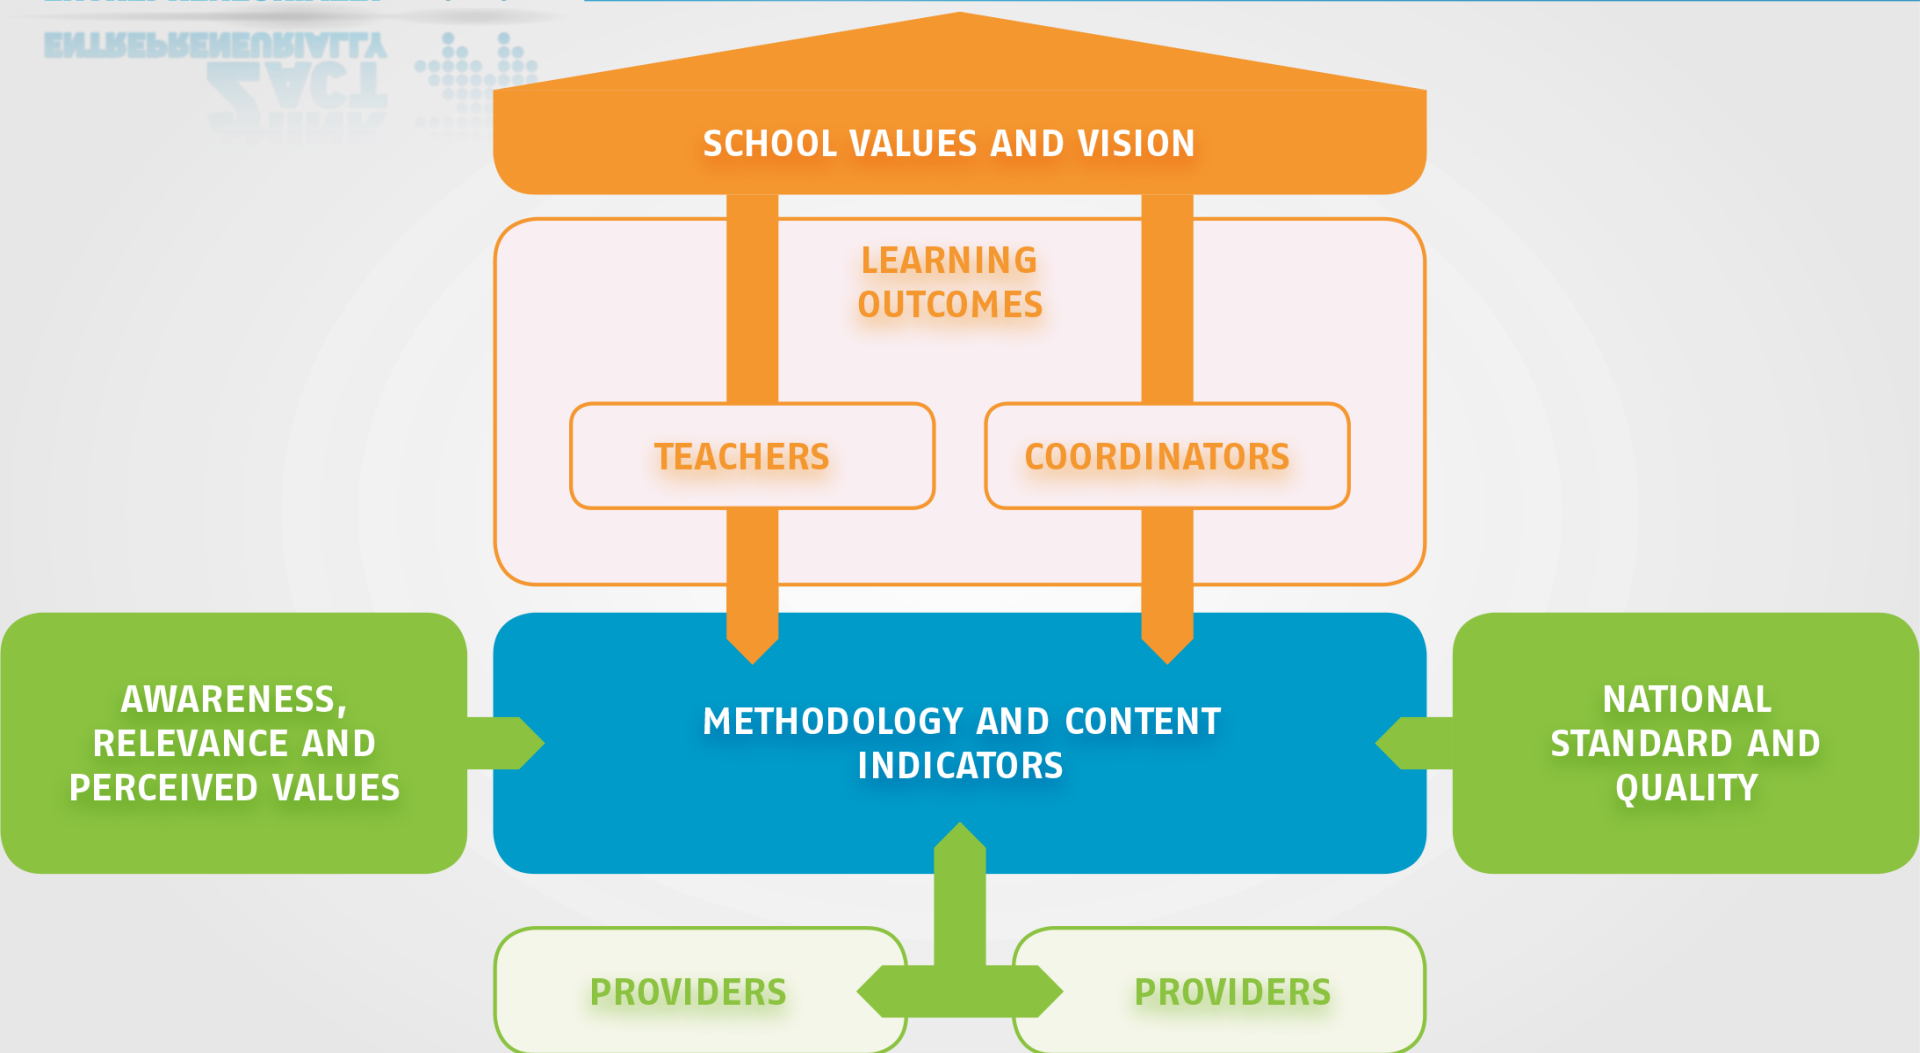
ENTREPRENEURIALLY

SCHOOL VALUES AND VISION

LEARNING OUTCOMES

TEACHERS

COORDINATORS

AWARENESS, RELEVANCE AND PERCEIVED VALUES

METHODOLOGY AND CONTENT INDICATORS

NATIONAL STANDARD AND QUALITY

PROVIDERS

PROVIDERS